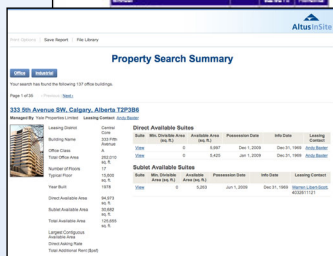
AltusInSite

Print Options | Save Report | File Library

Property Search Summary

Office | Industrial

Your search has found the following 137 office buildings.

Page 1 of 35 Previous Next

333 5th Avenue SW, Calgary, Alberta T2P3B6

Managed By: Yoss Properties Limited Leasing Contact: Andy Bader

| | |
|---|---|
| Leasing District | Central Core |
| Building Name | 333 Fifth Avenue |
| Office Class | A |
| Total Office Area | 263,010 sq. ft. |
| Number of Floors | 17 |
| Typical Floor | 15,600 sq. ft. |
| Year Built | 1978 |
| Direct Available Area | 84,973 sq. ft. |
| Sublet Available Area | 30,692 sq. ft. |
| Total Available Area | 125,665 sq. ft. |
| Largest Contiguous Available Area | |
| Direct Asking Rate | |
| Total Additional Rent ($psf) | |

Direct Available Suites

| Suite | Min. Divisible Area (sq. ft.) | Available Area (sq. ft.) | Possession Date | Info Date | Leasing Contact |
|---|---|---|---|---|---|
| View | 0 | 5,697 | Dec 1, 2009 | Dec 31, 1969 | Andy Bader |
| View | 0 | 5,420 | Jan 1, 2009 | Dec 31, 1969 | Andy Bader |

Sublet Available Suites

| Suite | Min. Divisible Area (sq. ft.) | Available Area (sq. ft.) | Possession Date | Info Date | Leasing Contact |
|---|---|---|---|---|---|
| View | 0 | 5,263 | Jun 1, 2009 | Dec 31, 1969 | Warren Lillard-Scott 4032611121 |